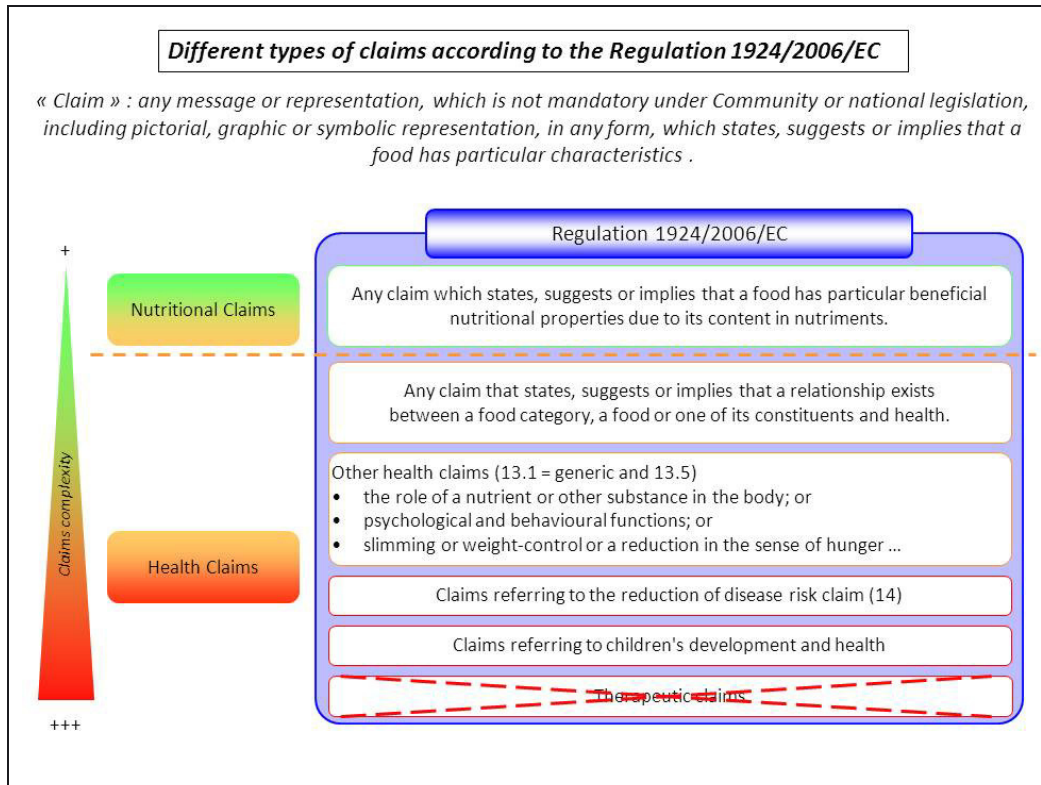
Different types of claims according to the Regulation 1924/2006/EC

« Claim » : any message or representation, which is not mandatory under Community or national legislation, including pictorial, graphic or symbolic representation, in any form, which states, suggests or implies that a food has particular characteristics .

+

Claims complexity

+++

Nutritional Claims

Health Claims

Regulation 1924/2006/EC

Any claim which states, suggests or implies that a food has particular beneficial nutritional properties due to its content in nutriments.

Any claim that states, suggests or implies that a relationship exists between a food category, a food or one of its constituents and health.

Other health claims (13.1 = generic and 13.5)
• the role of a nutrient or other substance in the body; or
• psychological and behavioural functions; or
• slimming or weight-control or a reduction in the sense of hunger ...

Claims referring to the reduction of disease risk claim (14)

Claims referring to children's development and health

Therapeutic claims